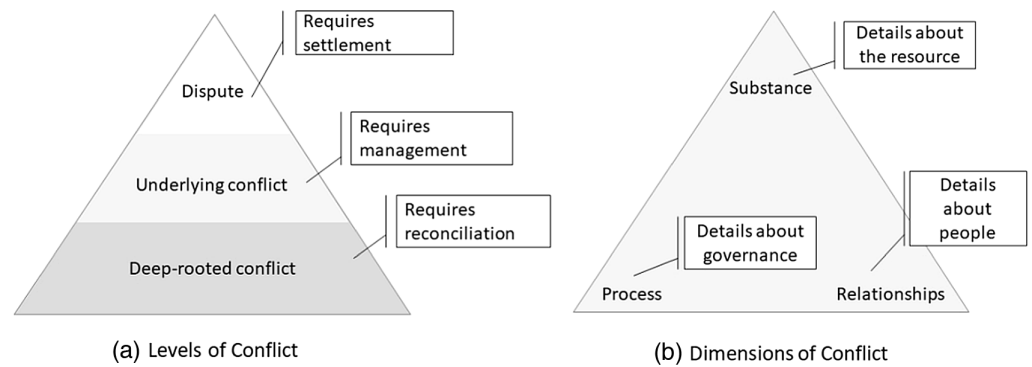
Requires settlement

Dispute

Requires management

Underlying conflict

Requires reconciliation

Deep-rooted conflict

(a) Levels of Conflict

Details about the resource

Substance

Details about people

Details about governance

Process

Relationships

(b) Dimensions of Conflict